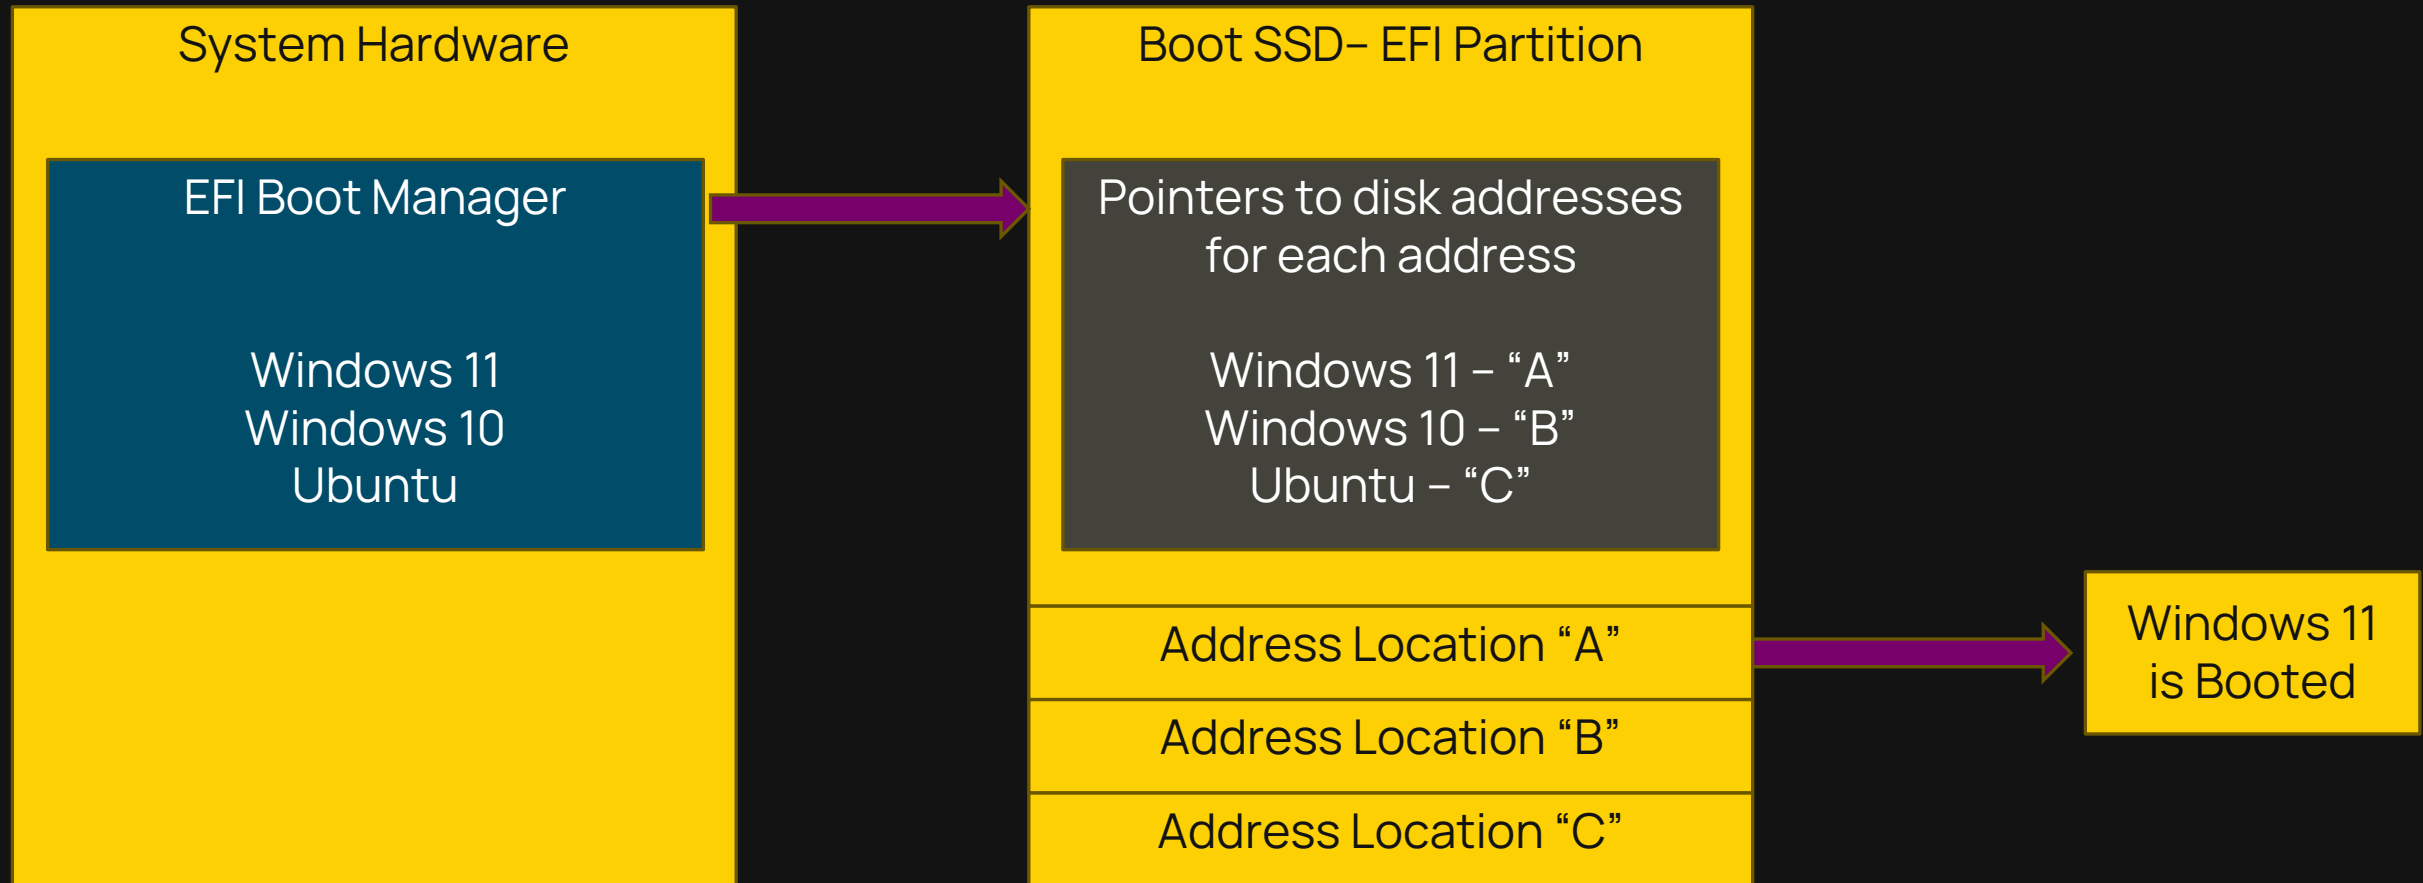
System Hardware

EFI Boot Manager

Windows 11
Windows 10
Ubuntu

Boot SSD– EFI Partition

Pointers to disk addresses for each address

Windows 11 – “A”
Windows 10 – “B”
Ubuntu – “C”

Address Location “A”

Address Location “B”

Address Location “C”

Windows 11 is Booted